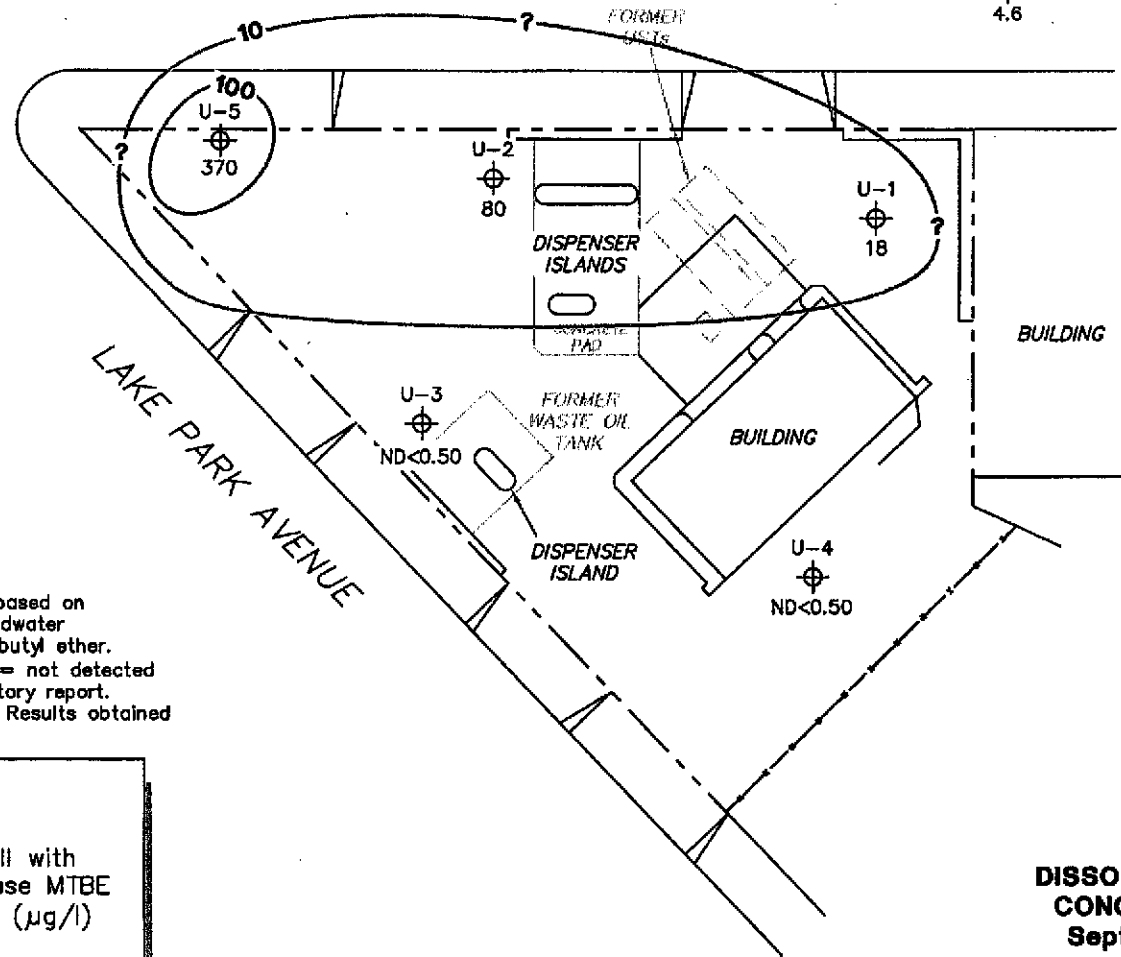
10
?
FORMER USTs
4.6
100
U-5
370
?
U-2
80
DISPENSER ISLANDS
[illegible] PAD
U-1
18
?
BUILDING
LAKE PARK AVENUE
U-3
ND<0.50
FORMER WASTE OIL TANK
BUILDING
DISPENSER ISLAND
U-4
ND<0.50

based on
dwater
butyl ether.
= not detected
tory report.
Results obtained

ll with
use MTBE
(µg/l)

DISSO
CONC
Sept